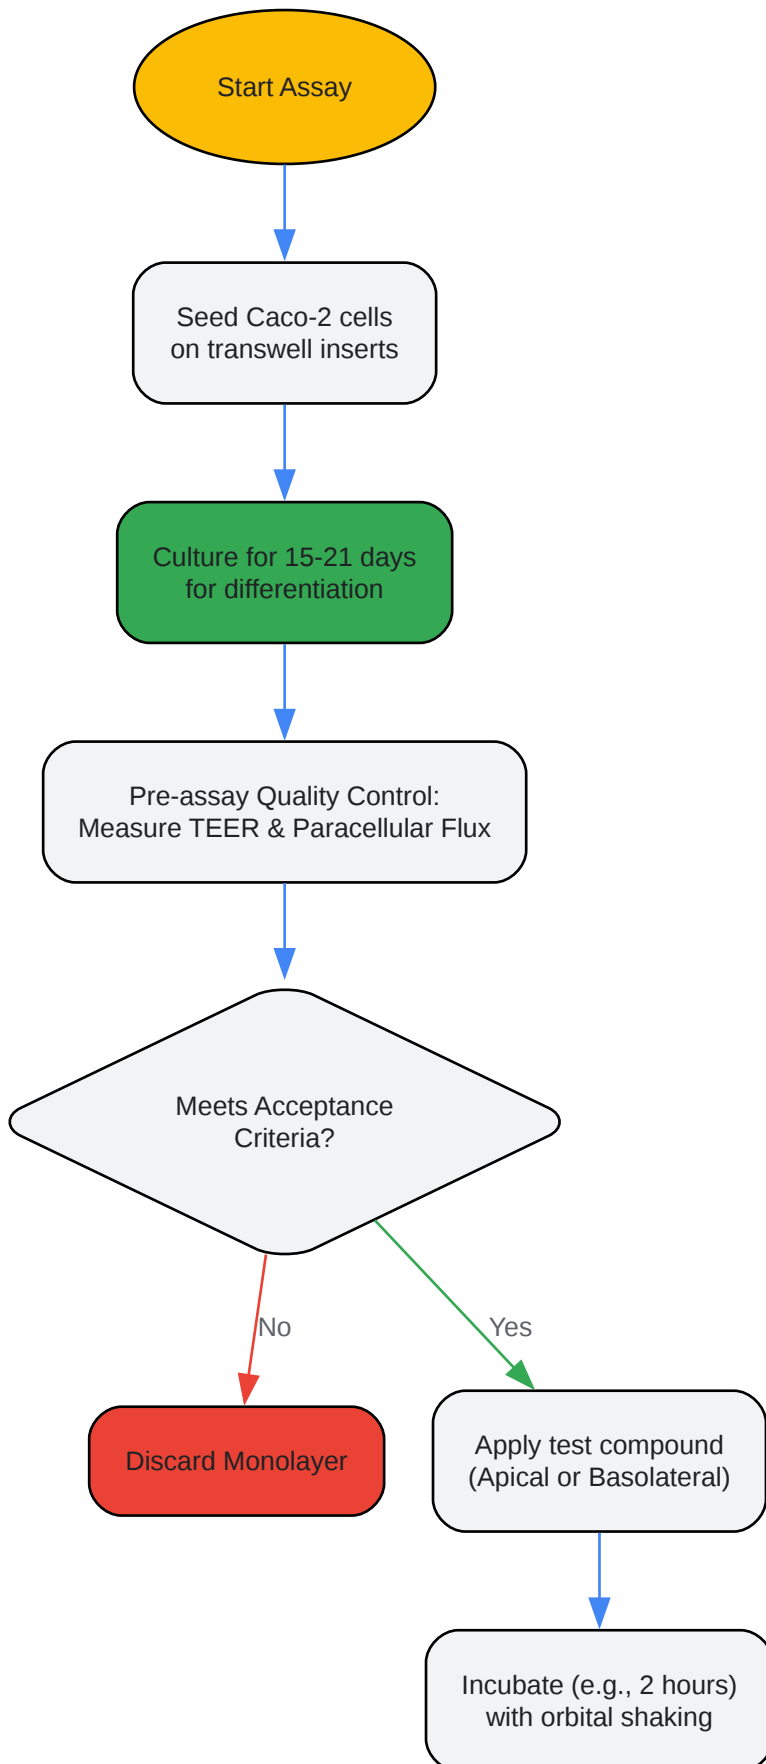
Start Assay

Seed Caco-2 cells on transwell inserts

Culture for 15-21 days for differentiation

Pre-assay Quality Control: Measure TEER & Paracellular Flux

Meets Acceptance Criteria?

No

Yes

Discard Monolayer

Apply test compound (Apical or Basolateral)

Incubate (e.g., 2 hours) with orbital shaking